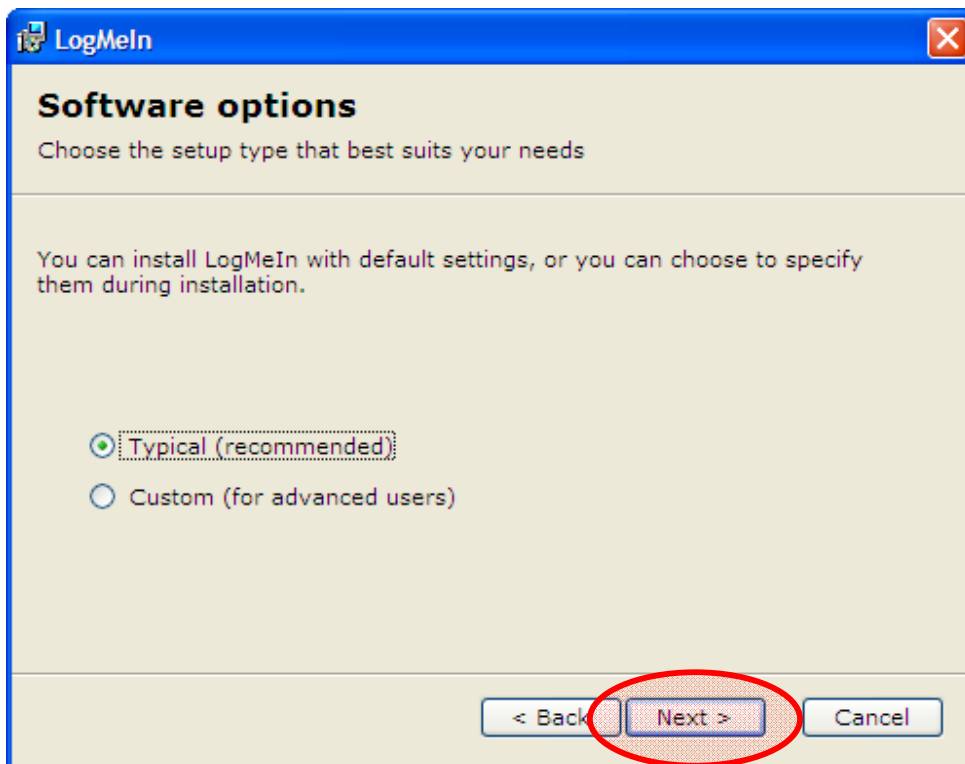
LogMeIn

Software options

Choose the setup type that best suits your needs

You can install LogMeIn with default settings, or you can choose to specify them during installation.

Typical (recommended)

Custom (for advanced users)

< Back

Next >

Cancel